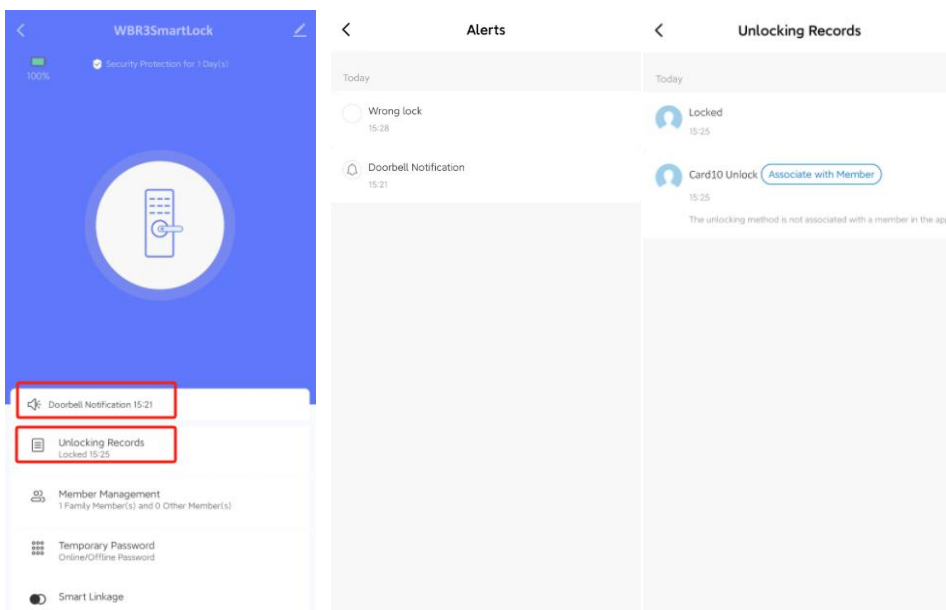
WBR3SmartLock

100%

Security Protection for 1 Day(s)

Doorbell Notification 15:21

Unlocking Records
Locked 15:25

Member Management
1 Family Member(s) and 0 Other Member(s)

Temporary Password
Online/Offline Password

Smart Linkage

Alerts

Today

Wrong lock
15:28

Doorbell Notification
15:21

Unlocking Records

Today

Locked
15:25

Card10 Unlock Associate with Member
15:25
The unlocking method is not associated with a member in the ap